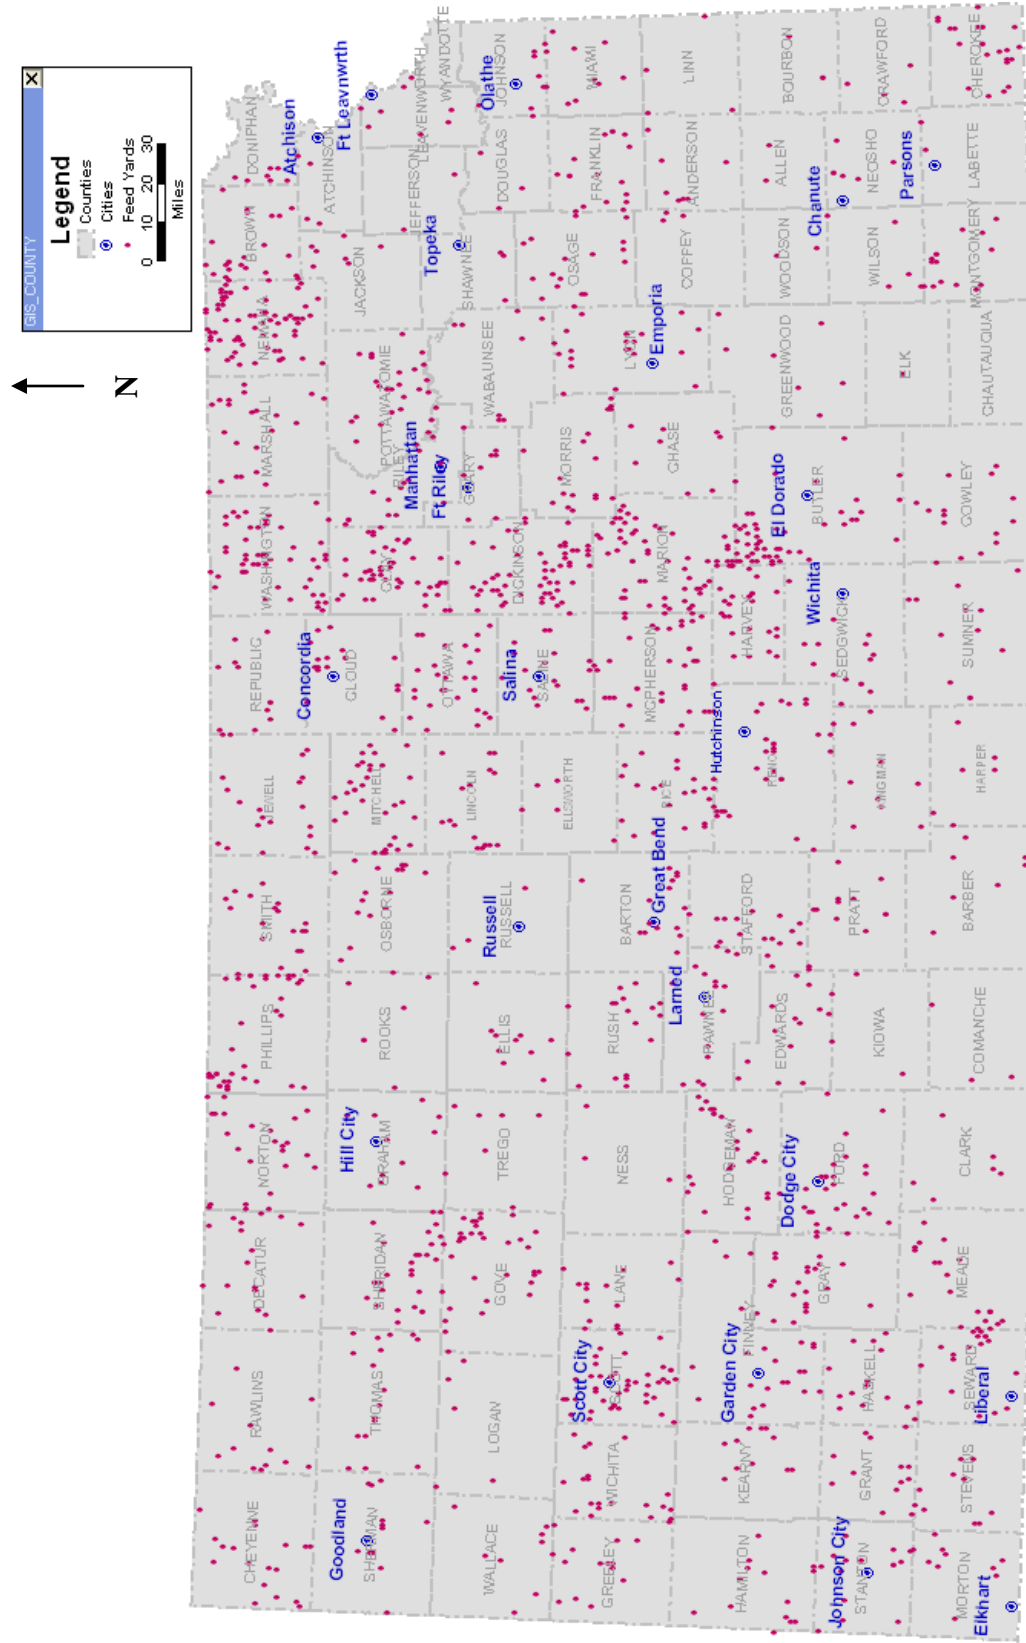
GIS_COUNTY

Legend
Counties
Cities
Feed Yards
0 10 20 30
Miles

N

DONIPHAN
Atchison
ATCHISON
Ft Leavnwrth
LEAVENWORTH
WYANDOTTE
JOHNSON
Olathe
MIAMI
LINN
BOURBON
CRAWFORD
CHEROKEE
BROWN
JACKSON
JEFFERSON
DOUGLAS
FRANKLIN
ANDERSON
ALLEN
NEOSHO
LABETTE
Parsons
Chanute
Topeka
SHAWNEE
OSAGE
COFFEY
WOODSON
WILSON
MONTGOMERY
NEMAHA
POTTAWATOMIE
WABAUNSEE
LYON
Emporia
GREENWOOD
ELK
CHAUTAUQUA
MARSHALL
RILEY
Manhattan
GEARY
Ft Riley
MORRIS
CHASE
BUTLER
El Dorado
COWLEY
WASHINGTON
CLAY
DICKINSON
MARION
HARVEY
Wichita
SEDGWICK
SUMNER
REPUBLIC
Concordia
CLOUD
OTTAWA
Salina
SALINE
MCPHERSON
Hutchinson
RENO
KINGMAN
HARPER
JEWELL
MITCHELL
LINCOLN
ELLSWORTH
RICE
SMITH
OSBORNE
Russell
RUSSELL
BARTON
Great Bend
STAFFORD
PRATT
BARBER
PHILLIPS
ROOKS
ELLIS
RUSH
Larned
PAWNEE
EDWARDS
KIOWA
COMANCHE
NORTON
Hill City
GRAHAM
TREGO
NESS
HODGEMAN
Dodge City
FORD
CLARK
DECATUR
SHERIDAN
GOVE
LANE
GRAY
MEADE
RAWLINS
THOMAS
LOGAN
Scott City
SCOTT
Garden City
FINNEY
HASKELL
SEWARD
Liberal
CHEYENNE
Goodland
SHERMAN
WALLACE
WICHITA
KEARNY
GRANT
STEVENS
GREELEY
HAMILTON
Johnson City
STANTON
MORTON
Elkhart